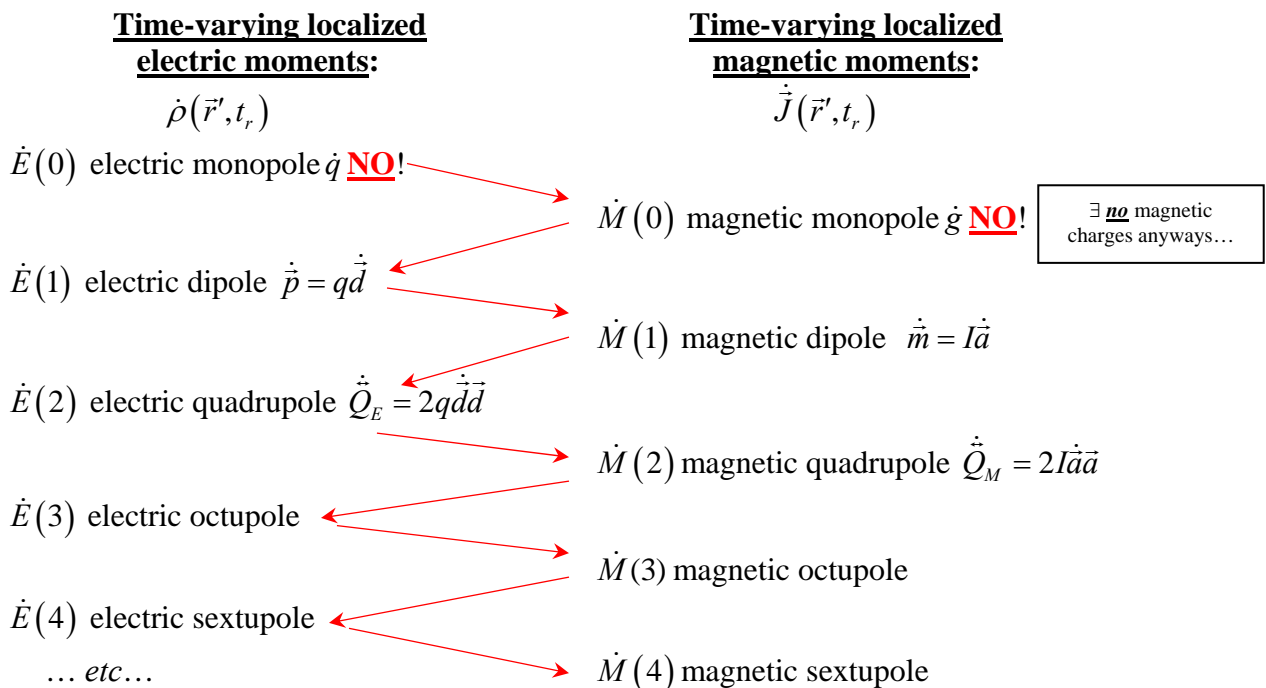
**Time-varying localized electric moments:**
$\dot{\rho}(\vec{r}', t_r)$

**Time-varying localized magnetic moments:**
$\dot{\vec{J}}(\vec{r}', t_r)$

$\dot{E}(0)$ electric monopole $\dot{q}$ **NO**!

$\dot{M}(0)$ magnetic monopole $\dot{g}$ **NO**!

∃ ***no*** magnetic charges anyways…

$\dot{E}(1)$ electric dipole $\dot{\vec{p}} = q\dot{\vec{d}}$

$\dot{M}(1)$ magnetic dipole $\dot{\vec{m}} = I\dot{\vec{a}}$

$\dot{E}(2)$ electric quadrupole $\dot{\vec{Q}}_E = 2q\dot{\vec{d}}\vec{d}$

$\dot{M}(2)$ magnetic quadrupole $\dot{\vec{Q}}_M = 2I\dot{\vec{a}}\vec{a}$

$\dot{E}(3)$ electric octupole

$\dot{M}(3)$ magnetic octupole

$\dot{E}(4)$ electric sextupole

… *etc*…

$\dot{M}(4)$ magnetic sextupole